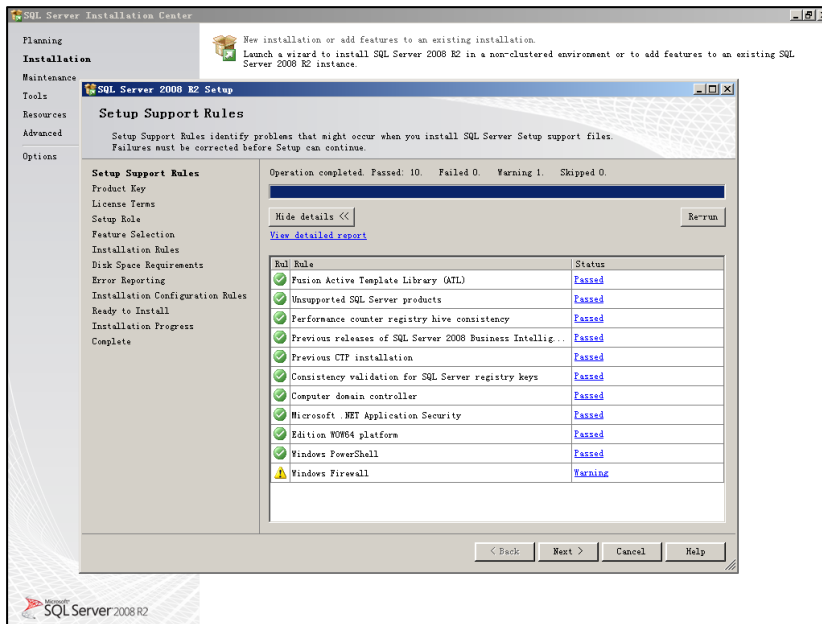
SQL Server Installation Center

Planning
Installation
Maintenance
Tools
Resources
Advanced
Options

New installation or add features to an existing installation.
Launch a wizard to install SQL Server 2008 R2 in a non-clustered environment or to add features to an existing SQL Server 2008 R2 instance.

SQL Server 2008 R2 Setup

Setup Support Rules

Setup Support Rules identify problems that might occur when you install SQL Server Setup support files. Failures must be corrected before Setup can continue.

Setup Support Rules
Product Key
License Terms
Setup Role
Feature Selection
Installation Rules
Disk Space Requirements
Error Reporting
Installation Configuration Rules
Ready to Install
Installation Progress
Complete

Operation completed. Passed: 10. Failed 0. Warning 1. Skipped 0.

Hide details <<

Re-run

View detailed report

| Rul | Rule | Status |
|---|---|---|
| | Fusion Active Template Library (ATL) | Passed |
| | Unsupported SQL Server products | Passed |
| | Performance counter registry hive consistency | Passed |
| | Previous releases of SQL Server 2008 Business Intellig... | Passed |
| | Previous CTP installation | Passed |
| | Consistency validation for SQL Server registry keys | Passed |
| | Computer domain controller | Passed |
| | Microsoft .NET Application Security | Passed |
| | Edition WOW64 platform | Passed |
| | Windows PowerShell | Passed |
| | Windows Firewall | Warning |

< Back
Next >
Cancel
Help

Microsoft
SQL Server 2008 R2